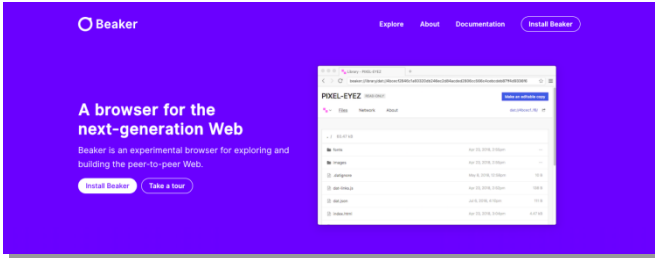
Beaker

Explore About Documentation Install Beaker

A browser for the next-generation Web

Beaker is an experimental browser for exploring and building the peer-to-peer Web.

Install Beaker Take a tour

Library - PIXEL-EYEZ

PIXEL-EYEZ

Make an editable copy

Files Network About

fonts

images

.datignore

dat-links.js

dat.json

index.html